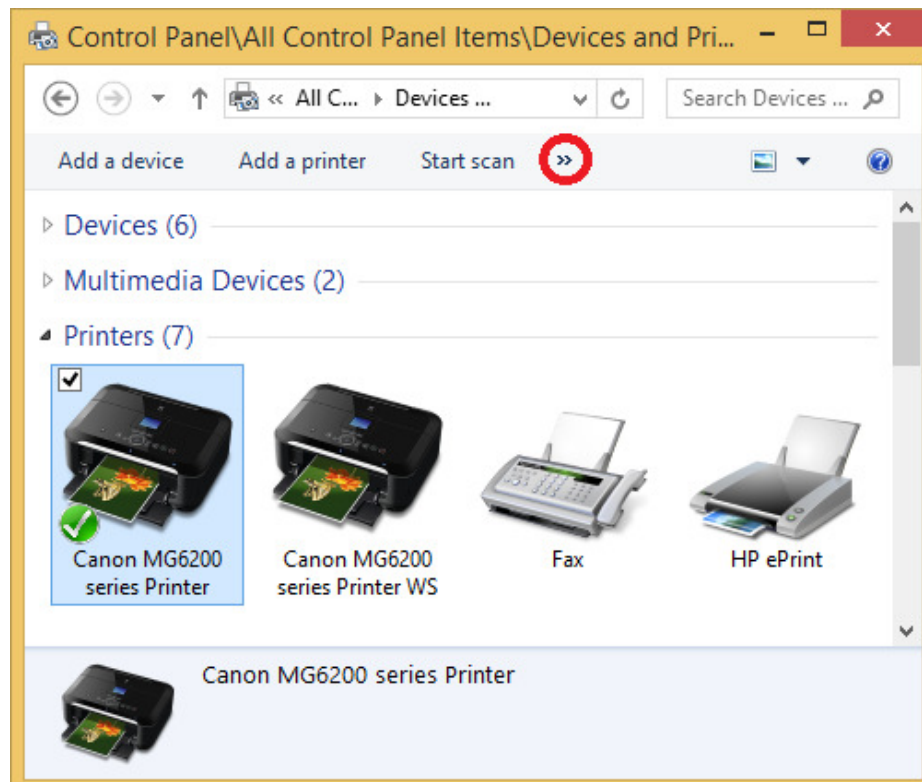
Control Panel\All Control Panel Items\Devices and Pri...

« All C... ▸ Devices ...

Search Devices ...

Add a device

Add a printer

Start scan

»

Devices (6)

Multimedia Devices (2)

Printers (7)

Canon MG6200 series Printer

Canon MG6200 series Printer WS

Fax

HP ePrint

Canon MG6200 series Printer